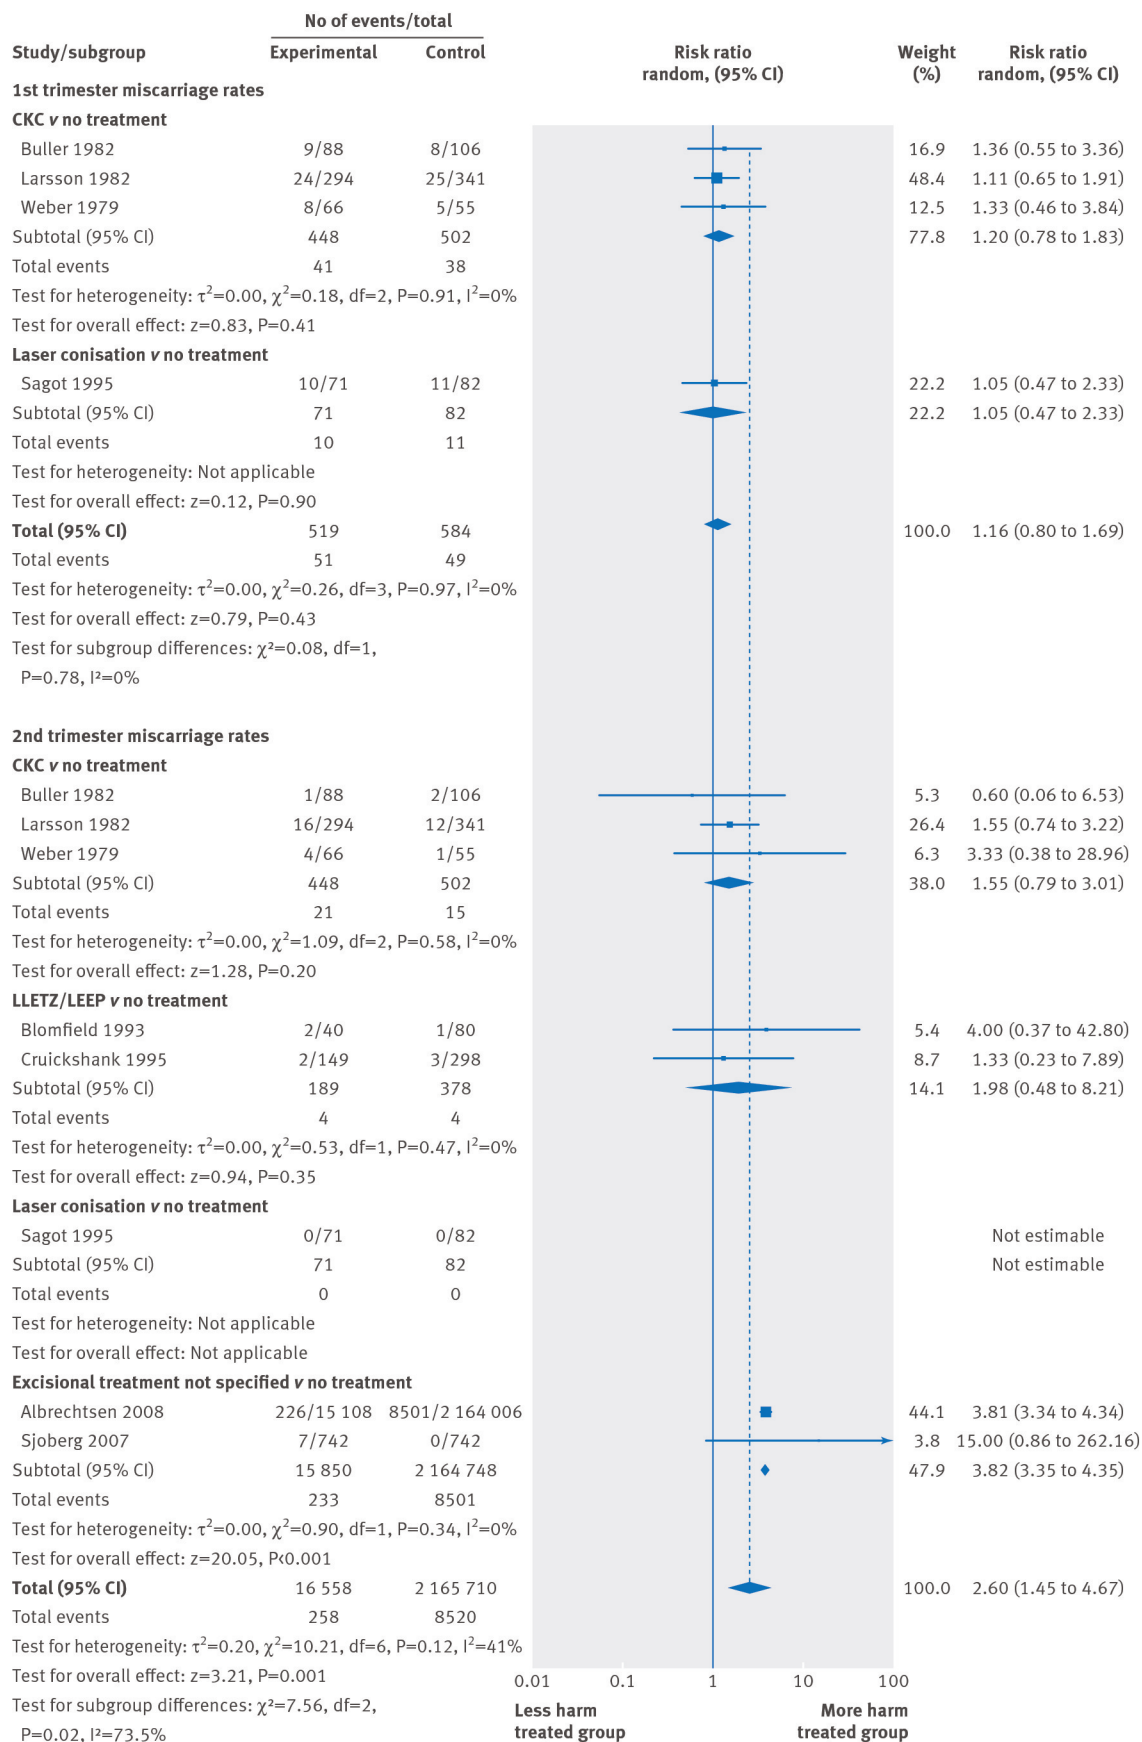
| Study/subgroup | No of events/total Experimental | Control | Risk ratio random, (95% CI) | Weight (%) | Risk ratio random, (95% CI) |
|---|---|---|---|---|---|
| **1st trimester miscarriage rates** | | | | | |
| **CKC *v* no treatment** | | | | | |
| Buller 1982 | 9/88 | 8/106 | | 16.9 | 1.36 (0.55 to 3.36) |
| Larsson 1982 | 24/294 | 25/341 | | 48.4 | 1.11 (0.65 to 1.91) |
| Weber 1979 | 8/66 | 5/55 | | 12.5 | 1.33 (0.46 to 3.84) |
| Subtotal (95% CI) | 448 | 502 | | 77.8 | 1.20 (0.78 to 1.83) |
| Total events | 41 | 38 | | | |
| Test for heterogeneity: $\tau^2$=0.00, $\chi^2$=0.18, df=2, P=0.91, $I^2$=0% | | | | | |
| Test for overall effect: z=0.83, P=0.41 | | | | | |
| **Laser conisation *v* no treatment** | | | | | |
| Sagot 1995 | 10/71 | 11/82 | | 22.2 | 1.05 (0.47 to 2.33) |
| Subtotal (95% CI) | 71 | 82 | | 22.2 | 1.05 (0.47 to 2.33) |
| Total events | 10 | 11 | | | |
| Test for heterogeneity: Not applicable | | | | | |
| Test for overall effect: z=0.12, P=0.90 | | | | | |
| **Total (95% CI)** | 519 | 584 | | 100.0 | 1.16 (0.80 to 1.69) |
| Total events | 51 | 49 | | | |
| Test for heterogeneity: $\tau^2$=0.00, $\chi^2$=0.26, df=3, P=0.97, $I^2$=0% | | | | | |
| Test for overall effect: z=0.79, P=0.43 | | | | | |
| Test for subgroup differences: $\chi^2$=0.08, df=1, P=0.78, I²=0% | | | | | |
| **2nd trimester miscarriage rates** | | | | | |
| **CKC *v* no treatment** | | | | | |
| Buller 1982 | 1/88 | 2/106 | | 5.3 | 0.60 (0.06 to 6.53) |
| Larsson 1982 | 16/294 | 12/341 | | 26.4 | 1.55 (0.74 to 3.22) |
| Weber 1979 | 4/66 | 1/55 | | 6.3 | 3.33 (0.38 to 28.96) |
| Subtotal (95% CI) | 448 | 502 | | 38.0 | 1.55 (0.79 to 3.01) |
| Total events | 21 | 15 | | | |
| Test for heterogeneity: $\tau^2$=0.00, $\chi^2$=1.09, df=2, P=0.58, $I^2$=0% | | | | | |
| Test for overall effect: z=1.28, P=0.20 | | | | | |
| **LLETZ/LEEP *v* no treatment** | | | | | |
| Blomfield 1993 | 2/40 | 1/80 | | 5.4 | 4.00 (0.37 to 42.80) |
| Cruickshank 1995 | 2/149 | 3/298 | | 8.7 | 1.33 (0.23 to 7.89) |
| Subtotal (95% CI) | 189 | 378 | | 14.1 | 1.98 (0.48 to 8.21) |
| Total events | 4 | 4 | | | |
| Test for heterogeneity: $\tau^2$=0.00, $\chi^2$=0.53, df=1, P=0.47, $I^2$=0% | | | | | |
| Test for overall effect: z=0.94, P=0.35 | | | | | |
| **Laser conisation *v* no treatment** | | | | | |
| Sagot 1995 | 0/71 | 0/82 | | | Not estimable |
| Subtotal (95% CI) | 71 | 82 | | | Not estimable |
| Total events | 0 | 0 | | | |
| Test for heterogeneity: Not applicable | | | | | |
| Test for overall effect: Not applicable | | | | | |
| **Excisional treatment not specified *v* no treatment** | | | | | |
| Albrechtsen 2008 | 226/15 108 | 8501/2 164 006 | | 44.1 | 3.81 (3.34 to 4.34) |
| Sjoberg 2007 | 7/742 | 0/742 | | 3.8 | 15.00 (0.86 to 262.16) |
| Subtotal (95% CI) | 15 850 | 2 164 748 | | 47.9 | 3.82 (3.35 to 4.35) |
| Total events | 233 | 8501 | | | |
| Test for heterogeneity: $\tau^2$=0.00, $\chi^2$=0.90, df=1, P=0.34, $I^2$=0% | | | | | |
| Test for overall effect: z=20.05, P<0.001 | | | | | |
| **Total (95% CI)** | 16 558 | 2 165 710 | | 100.0 | 2.60 (1.45 to 4.67) |
| Total events | 258 | 8520 | | | |
| Test for heterogeneity: $\tau^2$=0.20, $\chi^2$=10.21, df=6, P=0.12, $I^2$=41% | | | | | |
| Test for overall effect: z=3.21, P=0.001 | | | | | |
| Test for subgroup differences: $\chi^2$=7.56, df=2, P=0.02, I²=73.5% | | | | | |

0.01 0.1 1 10 100

Less harm treated group

More harm treated group